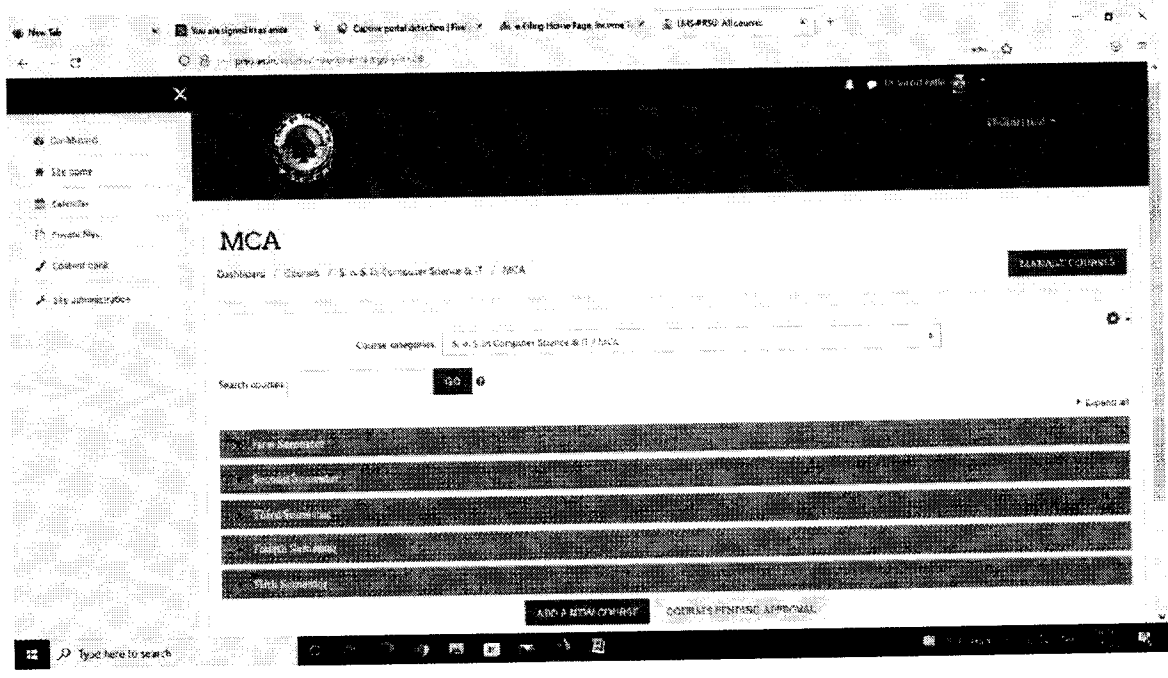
New Tab
You are signed in as anon
Capone portal detection | Five
e-Filing Home Page, Income T
LMS-PRSU: All courses
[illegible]

Dashboard
Site home
Calendar
Private files
Content bank
Site administration

MCA
Dashboard / Courses / S. o. S. in Computer Science & IT / MCA
MANAGE COURSES

Course categories: S. o. S. in Computer Science & IT / MCA
Search courses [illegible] GO
Expand all

First Semester
Second Semester
Third Semester
Fourth Semester
Fifth Semester

ADD A NEW COURSE
COURSES PENDING APPROVAL

Type here to search